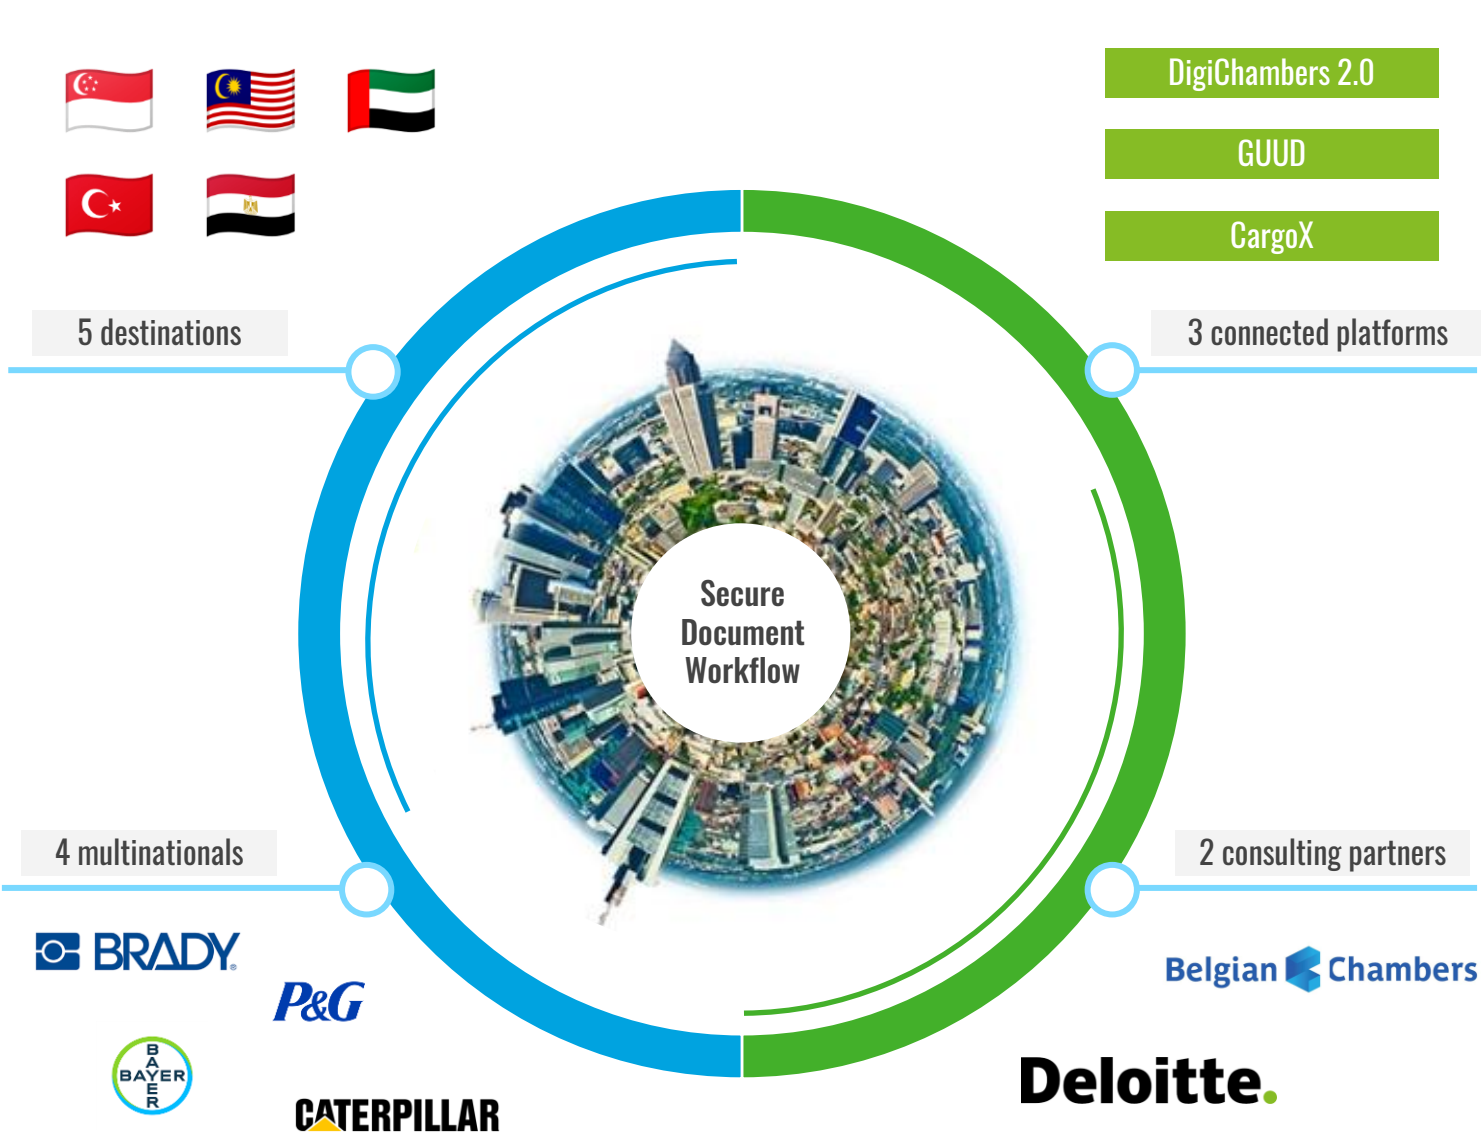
DigiChambers 2.0

GUUD

CargoX

5 destinations

3 connected platforms

Secure Document Workflow

4 multinationals

2 consulting partners

BRADY

P&G

BAYER

BAYER

CATERPILLAR

Belgian Chambers

Deloitte.